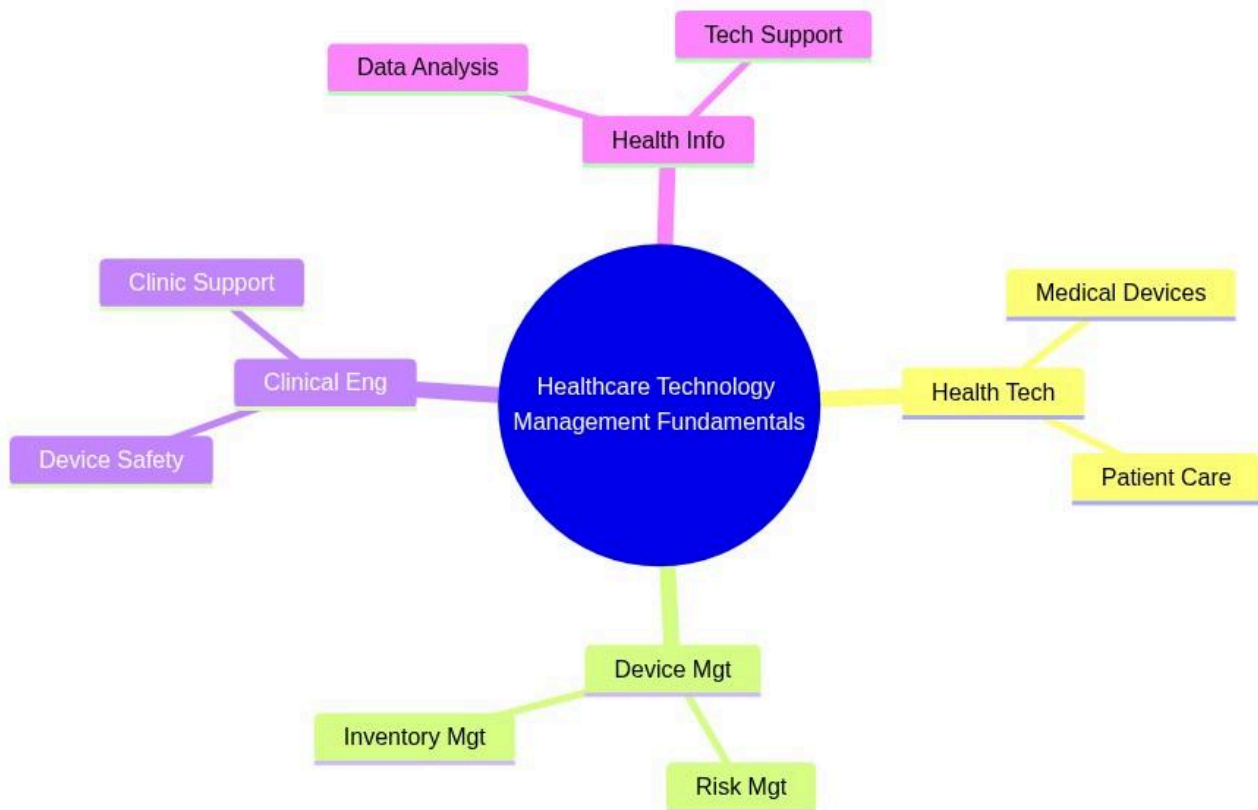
Healthcare Technology Management Fundamentals

Health Info

Data Analysis

Tech Support

Health Tech

Medical Devices

Patient Care

Device Mgt

Inventory Mgt

Risk Mgt

Clinical Eng

Clinic Support

Device Safety